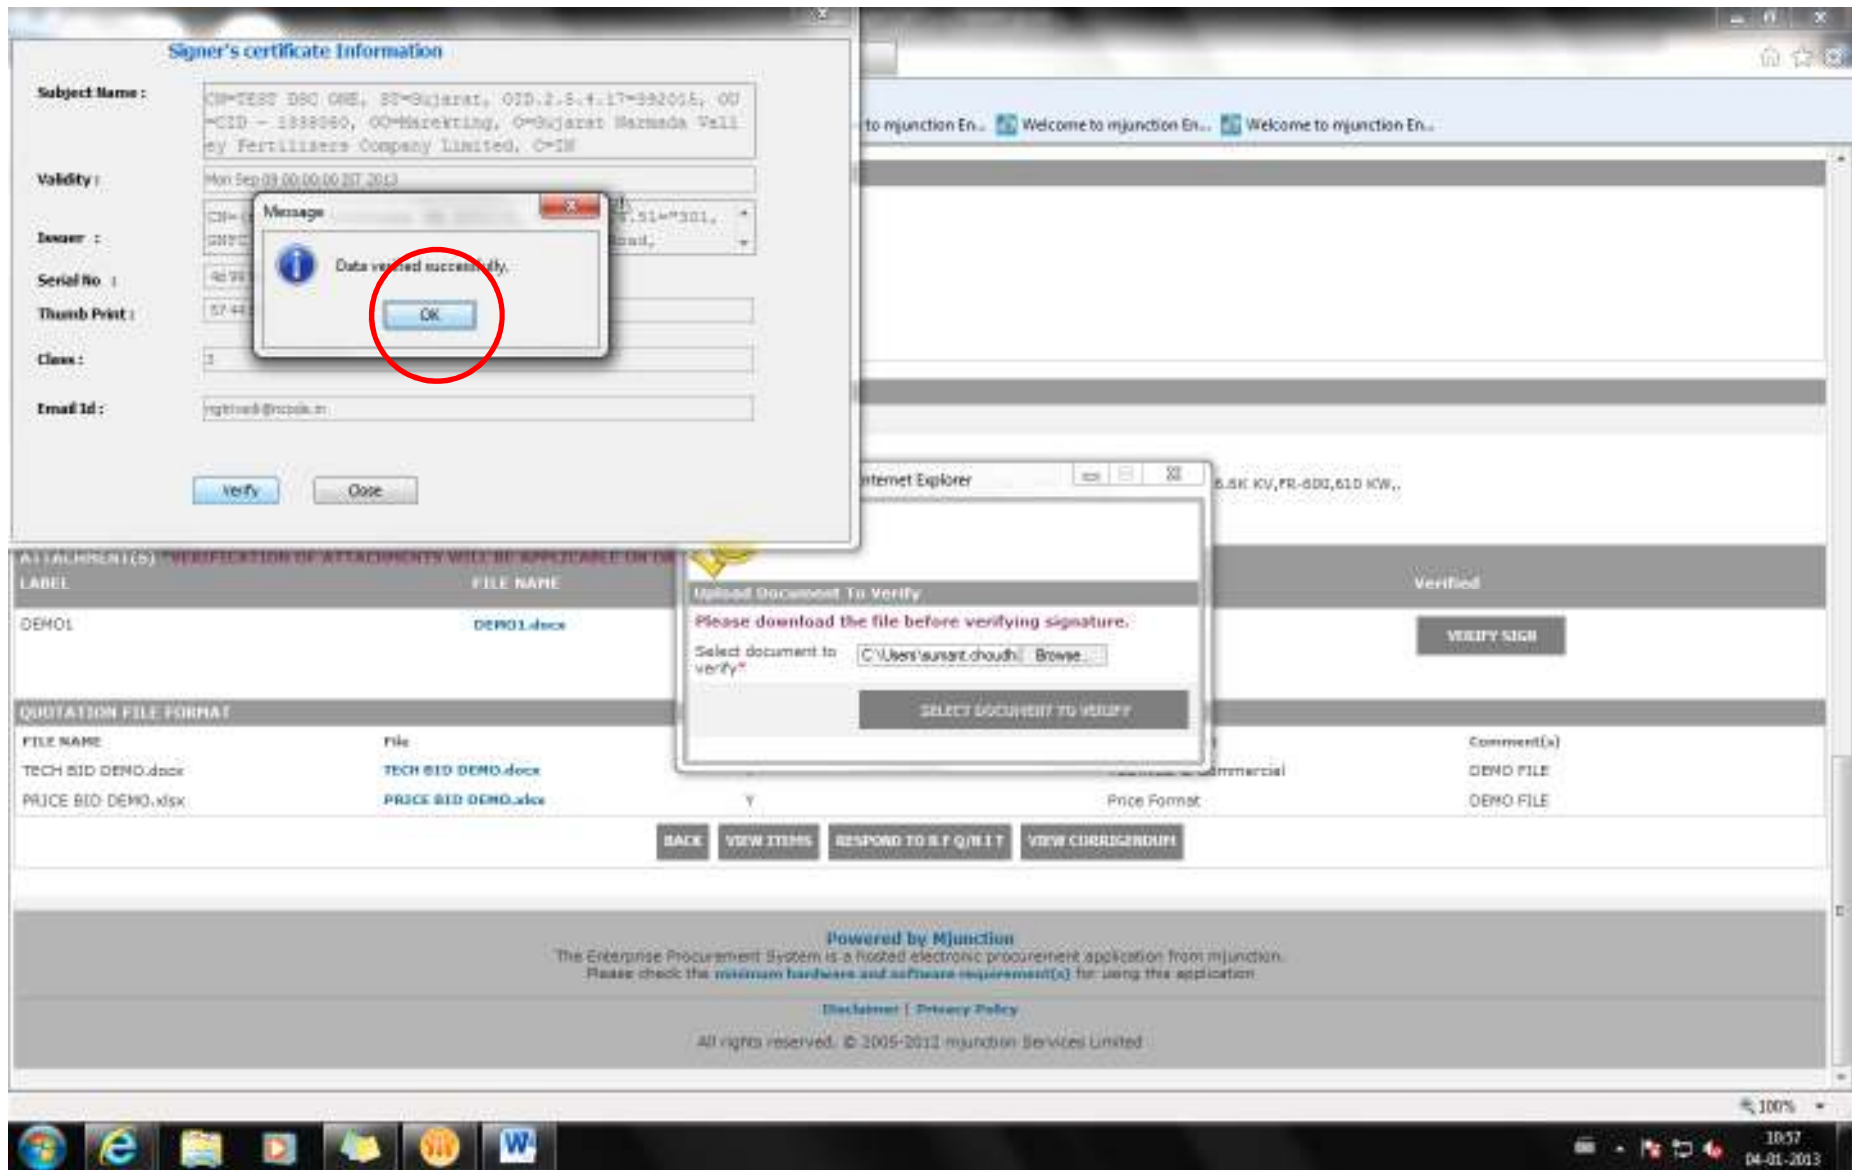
Signer's certificate Information

Subject Name : CN=TEST DSC ONE, ST=Gujarat, OID.2.5.4.17=392015, OU =CID - 1338060, OU=Marketing, O=Gujarat Narmada Valley Fertilizers Company Limited, C=IN

Validity : Mon Sep 09 00:00:00 IST 2013

Issuer : CN= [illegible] .51="301, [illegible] road,

Serial No : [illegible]

Thumb Print : 57 44 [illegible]

Class : 3

Email Id : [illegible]

Message

Data verified successfully.

OK

Verify Close

to mjunction En... Welcome to mjunction En... Welcome to mjunction En...

Internet Explorer

8.5K KV,FR-600,610 KW,,

ATTACHMENT(S) *VERIFICATION OF ATTACHMENTS WILL BE APPLICABLE ON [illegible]

| LABEL | FILE NAME | | Verified |
|---|---|---|---|
| DEMO1 | DEMO1.docx | | VERIFY SIGN |

Upload Document To Verify

Please download the file before verifying signature.

Select document to verify* C:\Users\sunant.choudh Browse...

SELECT DOCUMENT TO VERIFY

QUOTATION FILE FORMAT

| FILE NAME | File | | | Comment(s) |
|---|---|---|---|---|
| TECH BID DEMO.docx | TECH BID DEMO.docx | | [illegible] Commercial | DEMO FILE |
| PRICE BID DEMO.xlsx | PRICE BID DEMO.xlsx | Y | Price Format | DEMO FILE |

BACK VIEW ITEMS RESPOND TO R F Q/N I T VIEW CORRIGENDUM

Powered by Mjunction
The Enterprise Procurement System is a hosted electronic procurement application from mjunction.
Please check the minimum hardware and software requirement(s) for using this application

Disclaimer | Privacy Policy

All rights reserved. © 2005-2012 mjunction Services Limited

100%

10:57
04-01-2013